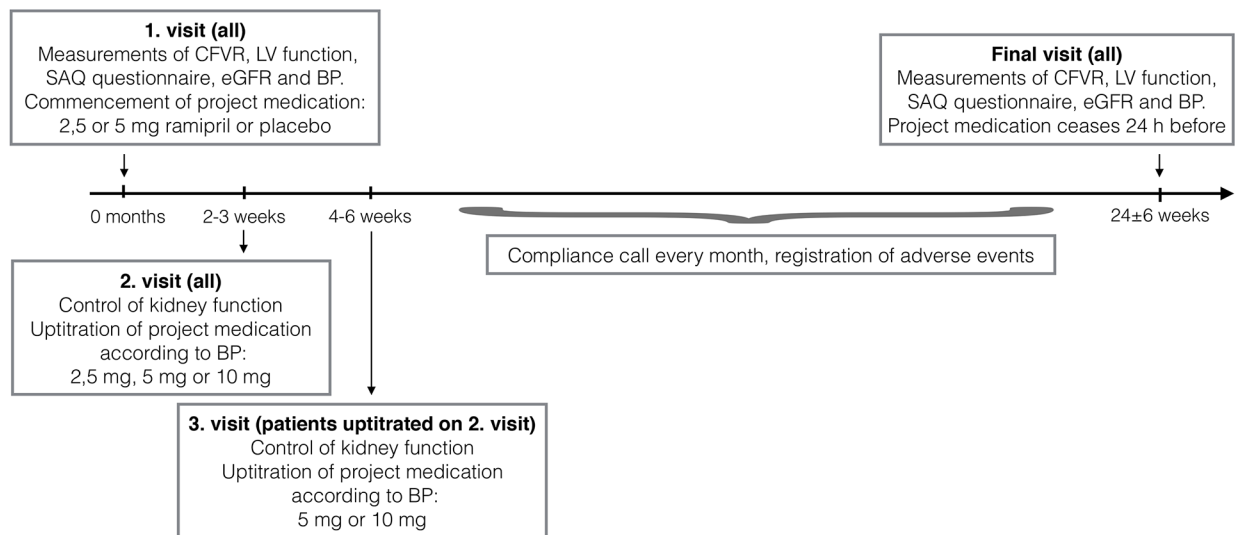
**1. visit (all)**
Measurements of CFVR, LV function, SAQ questionnaire, eGFR and BP.
Commencement of project medication: 2,5 or 5 mg ramipril or placebo

**Final visit (all)**
Measurements of CFVR, LV function, SAQ questionnaire, eGFR and BP.
Project medication ceases 24 h before

0 months

2-3 weeks

4-6 weeks

24±6 weeks

Compliance call every month, registration of adverse events

**2. visit (all)**
Control of kidney function
Uptitration of project medication according to BP:
2,5 mg, 5 mg or 10 mg

**3. visit (patients uptitrated on 2. visit)**
Control of kidney function
Uptitration of project medication according to BP:
5 mg or 10 mg